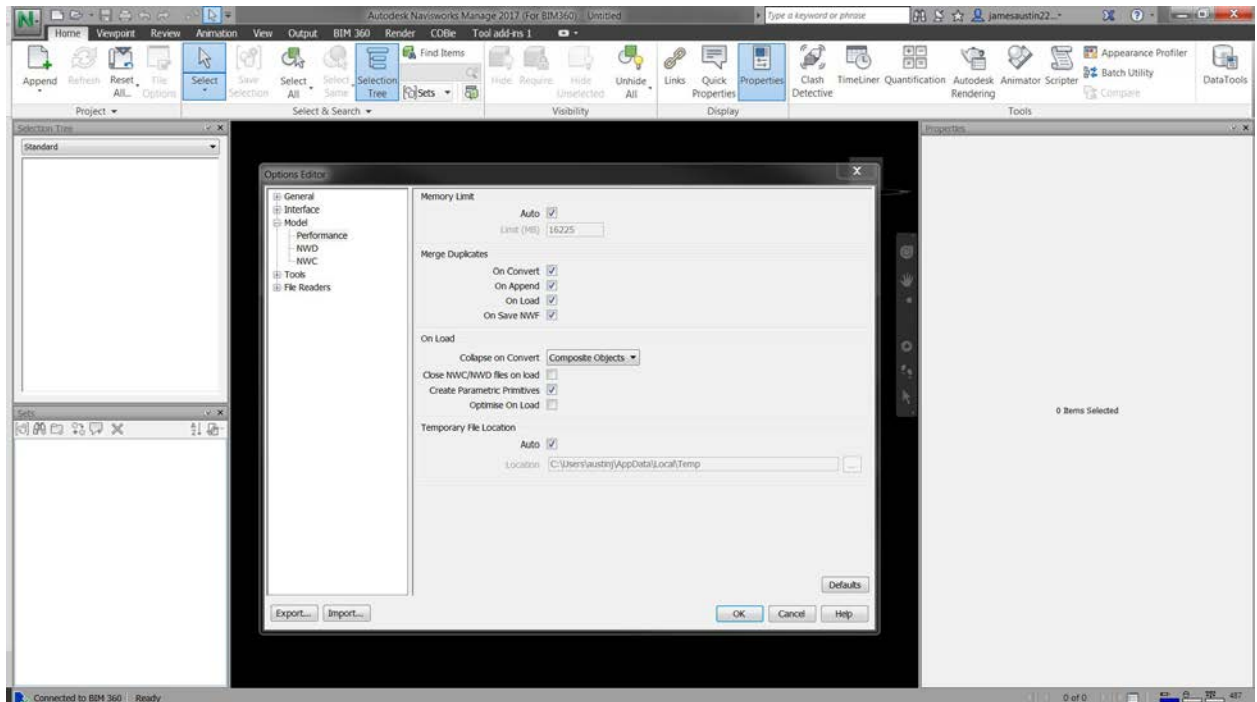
Autodesk Navisworks Manage 2017 (For BIM360) Untitled
Type a keyword or phrase
jamesaustin22...

Home Viewpoint Review Animation View Output BIM 360 Render COBie Tool add-ins 1

Append Refresh Reset All... File Options
Project
Select Save Selection Select All Select Same Selection Tree Find Items Sets
Select & Search
Hide Require Hide Unselected Unhide All
Visibility
Links Quick Properties Properties
Display
Clash Detective TimeLiner Quantification Autodesk Rendering Animator Scripter Appearance Profiler Batch Utility Compare
Tools
DataTools

Selection Tree
Standard

Sets

Properties
0 Items Selected

Options Editor
General
Interface
Model
Performance
NWD
NWC
Tools
File Readers

Memory Limit
Auto
Limit (MB) 16225

Merge Duplicates
On Convert
On Append
On Load
On Save NWF

On Load
Collapse on Convert Composite Objects
Close NWC/NWD files on load
Create Parametric Primitives
Optimise On Load

Temporary File Location
Auto
Location C:\Users\austinj\AppData\Local\Temp

Defaults
Export... Import...
OK Cancel Help

Connected to BIM 360 Ready
0 of 0